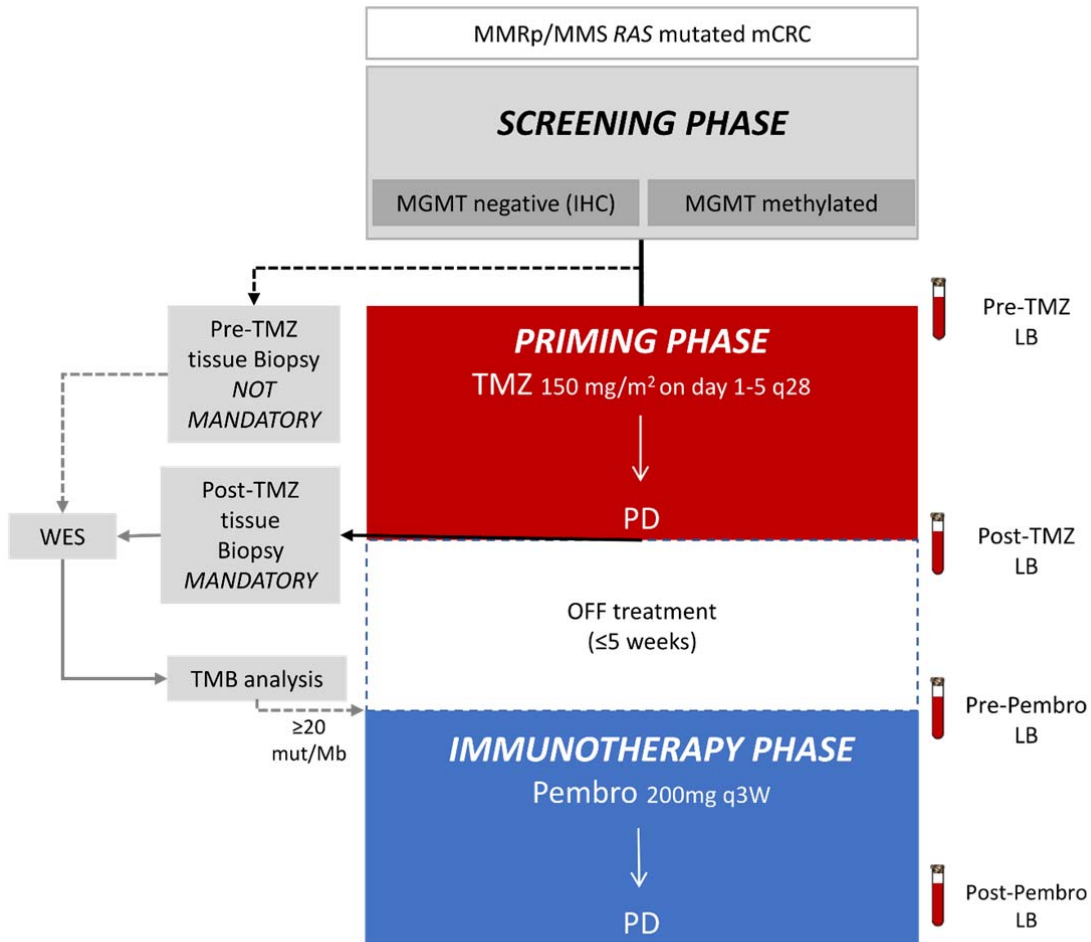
MMRp/MMS RAS mutated mCRC

SCREENING PHASE

MGMT negative (IHC)

MGMT methylated

Pre-TMZ tissue Biopsy NOT MANDATORY

PRIMING PHASE

TMZ 150 mg/m$^2$ on day 1-5 q28

PD

Pre-TMZ LB

WES

Post-TMZ tissue Biopsy MANDATORY

Post-TMZ LB

OFF treatment (≤5 weeks)

TMB analysis

≥20 mut/Mb

Pre-Pembro LB

IMMUNOTHERAPY PHASE

Pembro 200mg q3W

PD

Post-Pembro LB